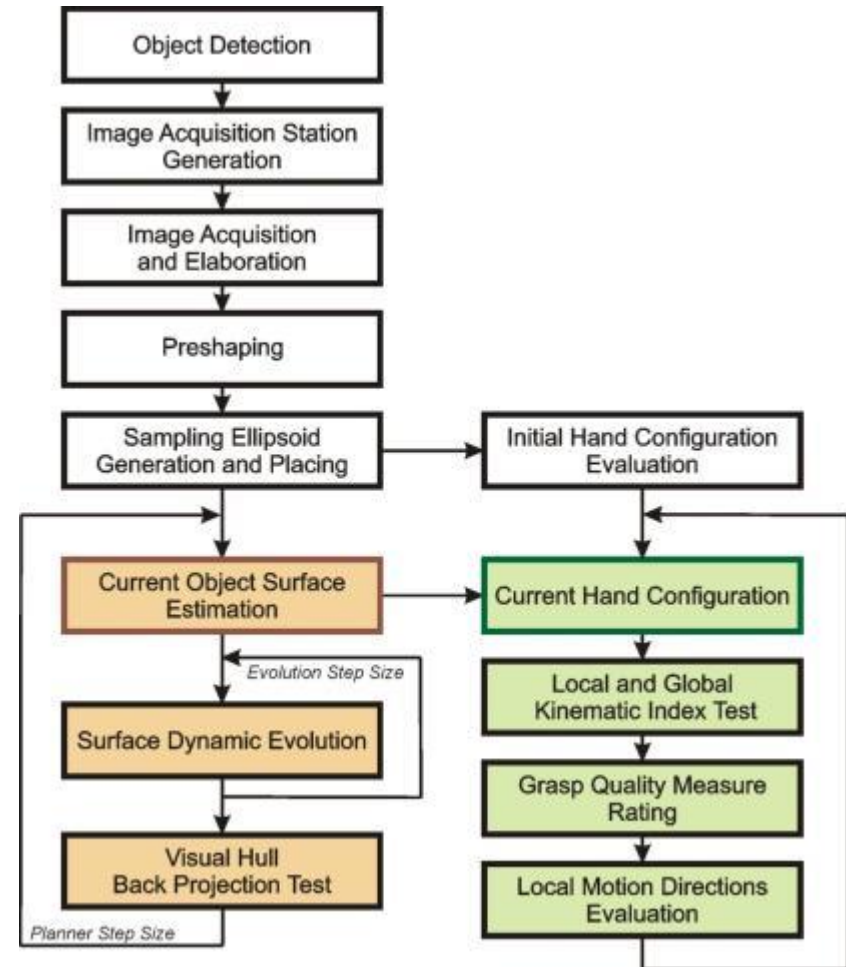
Object Detection

Image Acquisition Station Generation

Image Acquisition and Elaboration

Preshaping

Sampling Ellipsoid Generation and Placing

Initial Hand Configuration Evaluation

Current Object Surface Estimation

Current Hand Configuration

Evolution Step Size

Surface Dynamic Evolution

Local and Global Kinematic Index Test

Grasp Quality Measure Rating

Visual Hull Back Projection Test

Local Motion Directions Evaluation

Planner Step Size